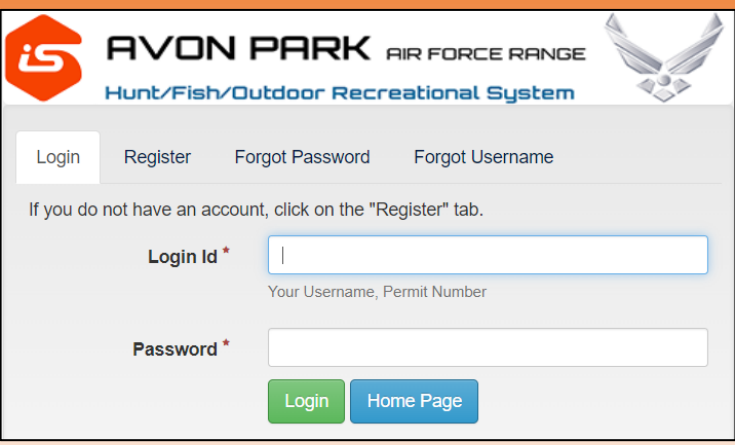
iS AVON PARK AIR FORCE RANGE
Hunt/Fish/Outdoor Recreational System

Login Register Forgot Password Forgot Username

If you do not have an account, click on the "Register" tab.

Login Id *

Your Username, Permit Number

Password *

Login Home Page